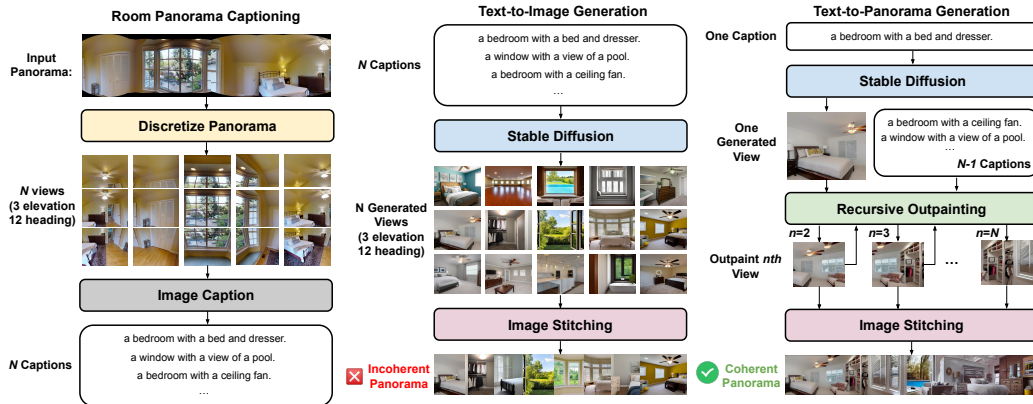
Room Panorama Captioning

Input Panorama:

Discretize Panorama

N views (3 elevation 12 heading)

Image Caption

N Captions

a bedroom with a bed and dresser.
a window with a view of a pool.
a bedroom with a ceiling fan.
...

Text-to-Image Generation

N Captions

a bedroom with a bed and dresser.
a window with a view of a pool.
a bedroom with a ceiling fan.
...

Stable Diffusion

N Generated Views (3 elevation 12 heading)

Image Stitching

Incoherent Panorama

Text-to-Panorama Generation

One Caption

a bedroom with a bed and dresser.

Stable Diffusion

One Generated View

a bedroom with a ceiling fan.
a window with a view of a pool.
...
N-1 Captions

Recursive Outpainting

n=2

n=3

n=N

Outpaint nth View

...

Image Stitching

Coherent Panorama